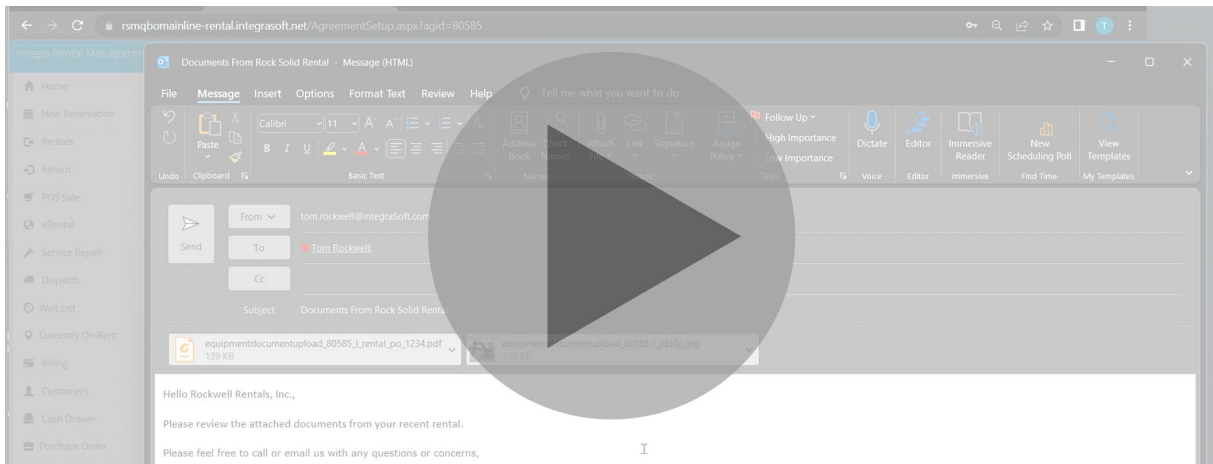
rsmqbomainline-rental.integrasoft.net/AgreementSetup.aspx?agid=80585

Integra Rental Management

Home
New Reservation
Rentals
Returns
POS Sale
eRental
Service Repair
Dispatch
Wait List
Currently On Rent
Billing
Customers
Cash Drawer
Purchase Order

Documents From Rock Solid Rental - Message (HTML)

File Message Insert Options Format Text Review Help Tell me what you want to do

Undo Clipboard Paste Calibri 11 Basic Text Address Book Check Names Names Attach File Link Signature Include Assign Policy Follow Up High Importance Low Importance Tags Dictate Voice Editor Editor Immersive Reader Immersive New Scheduling Poll Find Time View Templates My Templates

Send From tom.rockwell@integraSoft.com
To Tom Rockwell;
Cc
Subject Documents From Rock Solid Rental

equipmentdocumentupload_80585_l_rental_po_1234.pdf 139 KB
equipmentdocumentupload_80585_l_id30g.jpg 133 KB

Hello Rockwell Rentals, Inc.,

Please review the attached documents from your recent rental.

Please feel free to call or email us with any questions or concerns,